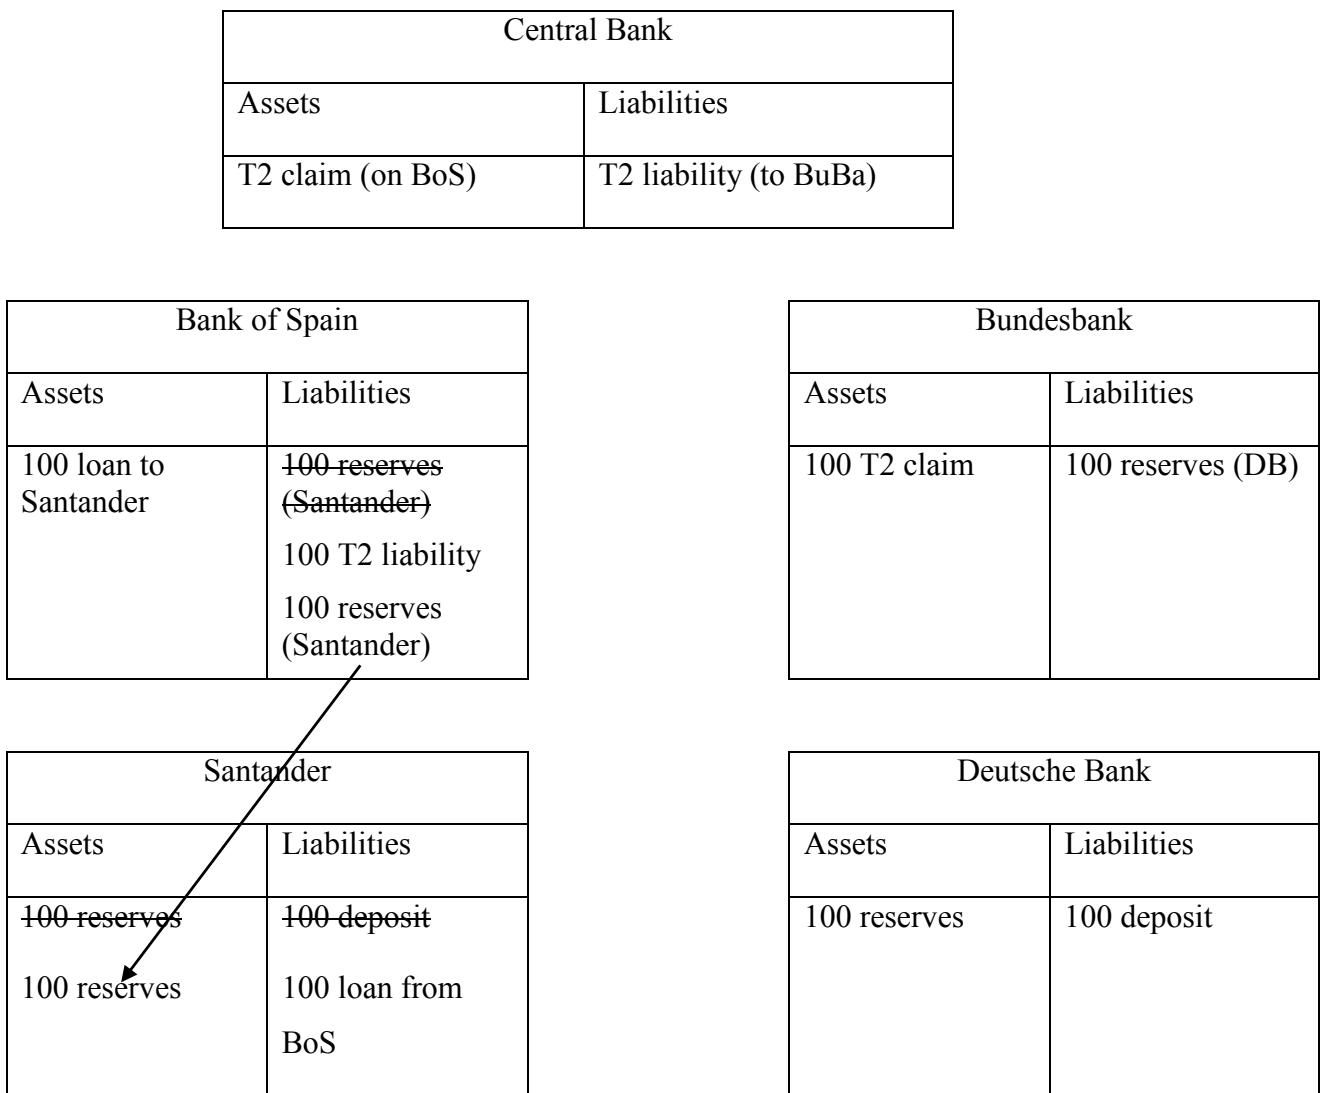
| Central Bank | |
|---|---|
| Assets | Liabilities |
| T2 claim (on BoS) | T2 liability (to BuBa) |

| Bank of Spain | |
|---|---|
| Assets | Liabilities |
| 100 loan to Santander | ~~100 reserves (Santander)~~ 100 T2 liability 100 reserves (Santander) |

| Bundesbank | |
|---|---|
| Assets | Liabilities |
| 100 T2 claim | 100 reserves (DB) |

| Santander | |
|---|---|
| Assets | Liabilities |
| ~~100 reserves~~ 100 reserves | ~~100 deposit~~ 100 loan from BoS |

| Deutsche Bank | |
|---|---|
| Assets | Liabilities |
| 100 reserves | 100 deposit |